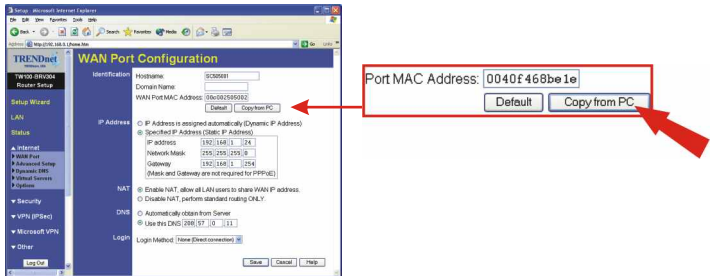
Setup - Microsoft Internet Explorer

File Edit View Favorites Tools Help

Back Search Favorites Media

Address http://192.168.0.1/home.htm Go Links

TRENDnet

TW100-BRV304 Router Setup

Setup Wizard

LAN

Status

Internet
WAN Port
Advanced Setup
Dynamic DNS
Virtual Servers
Options

Security

VPN (IPSec)

Microsoft VPN

Other

Log Out

WAN Port Configuration

Identification Hostname: SC505001
Domain Name:
WAN Port MAC Address: 00c002505002
Default Copy from PC

IP Address ○ IP Address is assigned automatically (Dynamic IP Address)
⦿ Specified IP Address (Static IP Address)

| IP address | 192 . 168 . 1 . 24 |
|---|---|
| Network Mask | 255 . 255 . 255 . 0 |
| Gateway | 192 . 168 . 1 . 254 |

(Mask and Gateway are not required for PPPoE)

NAT ⦿ Enable NAT, allow all LAN users to share WAN IP address.
○ Disable NAT, perform standard routing ONLY.

DNS ○ Automatically obtain from Server
⦿ Use this DNS 208 . 57 . 0 . 11

Login Login Method: None (Direct connection)

Save Cancel Help

Port MAC Address: 0040f468be1e
Default Copy from PC